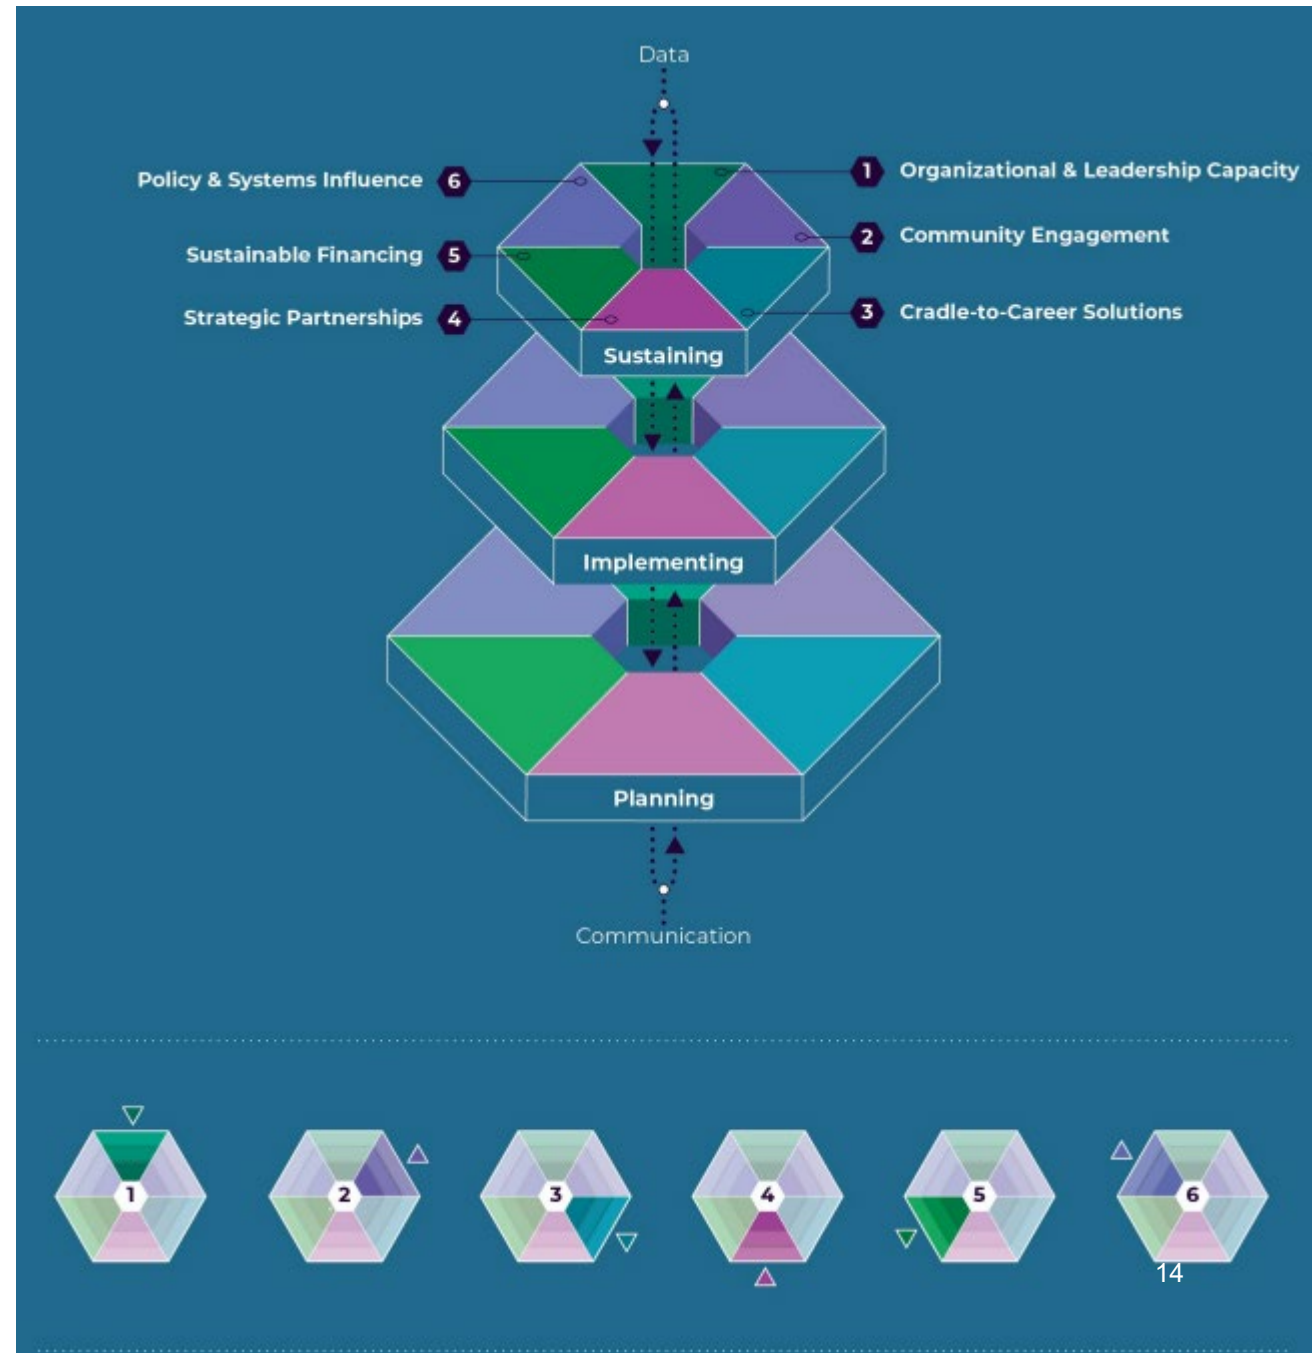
Data

Policy & Systems Influence 6

1 Organizational & Leadership Capacity

Sustainable Financing 5

2 Community Engagement

Strategic Partnerships 4

3 Cradle-to-Career Solutions

Sustaining

Implementing

Planning

Communication

1

2

3

4

5

6

14